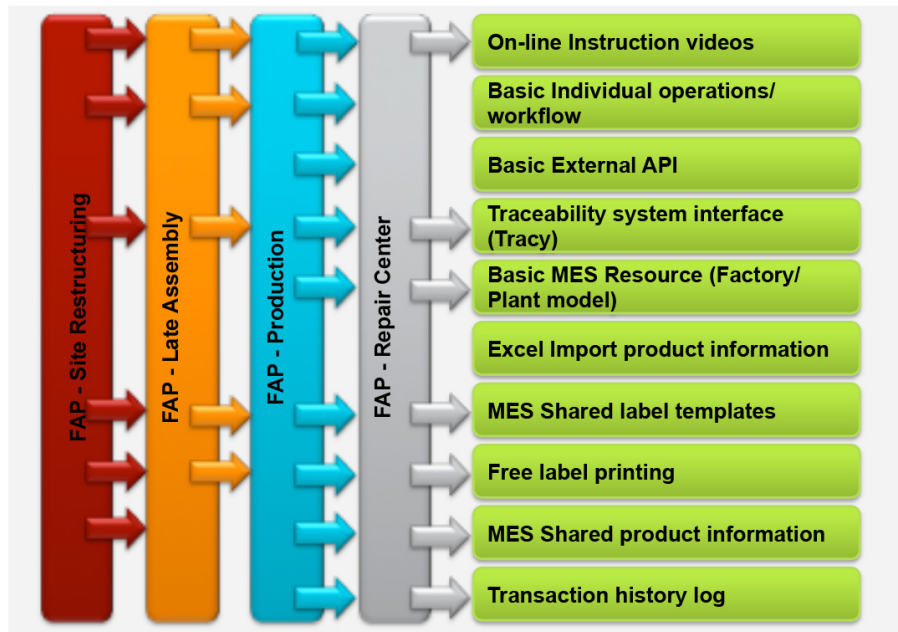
FAP - Site Restructuring

FAP - Late Assembly

FAP - Production

FAP - Repair Center

On-line Instruction videos

Basic Individual operations/ workflow

Basic External API

Traceability system interface (Tracy)

Basic MES Resource (Factory/ Plant model)

Excel Import product information

MES Shared label templates

Free label printing

MES Shared product information

Transaction history log